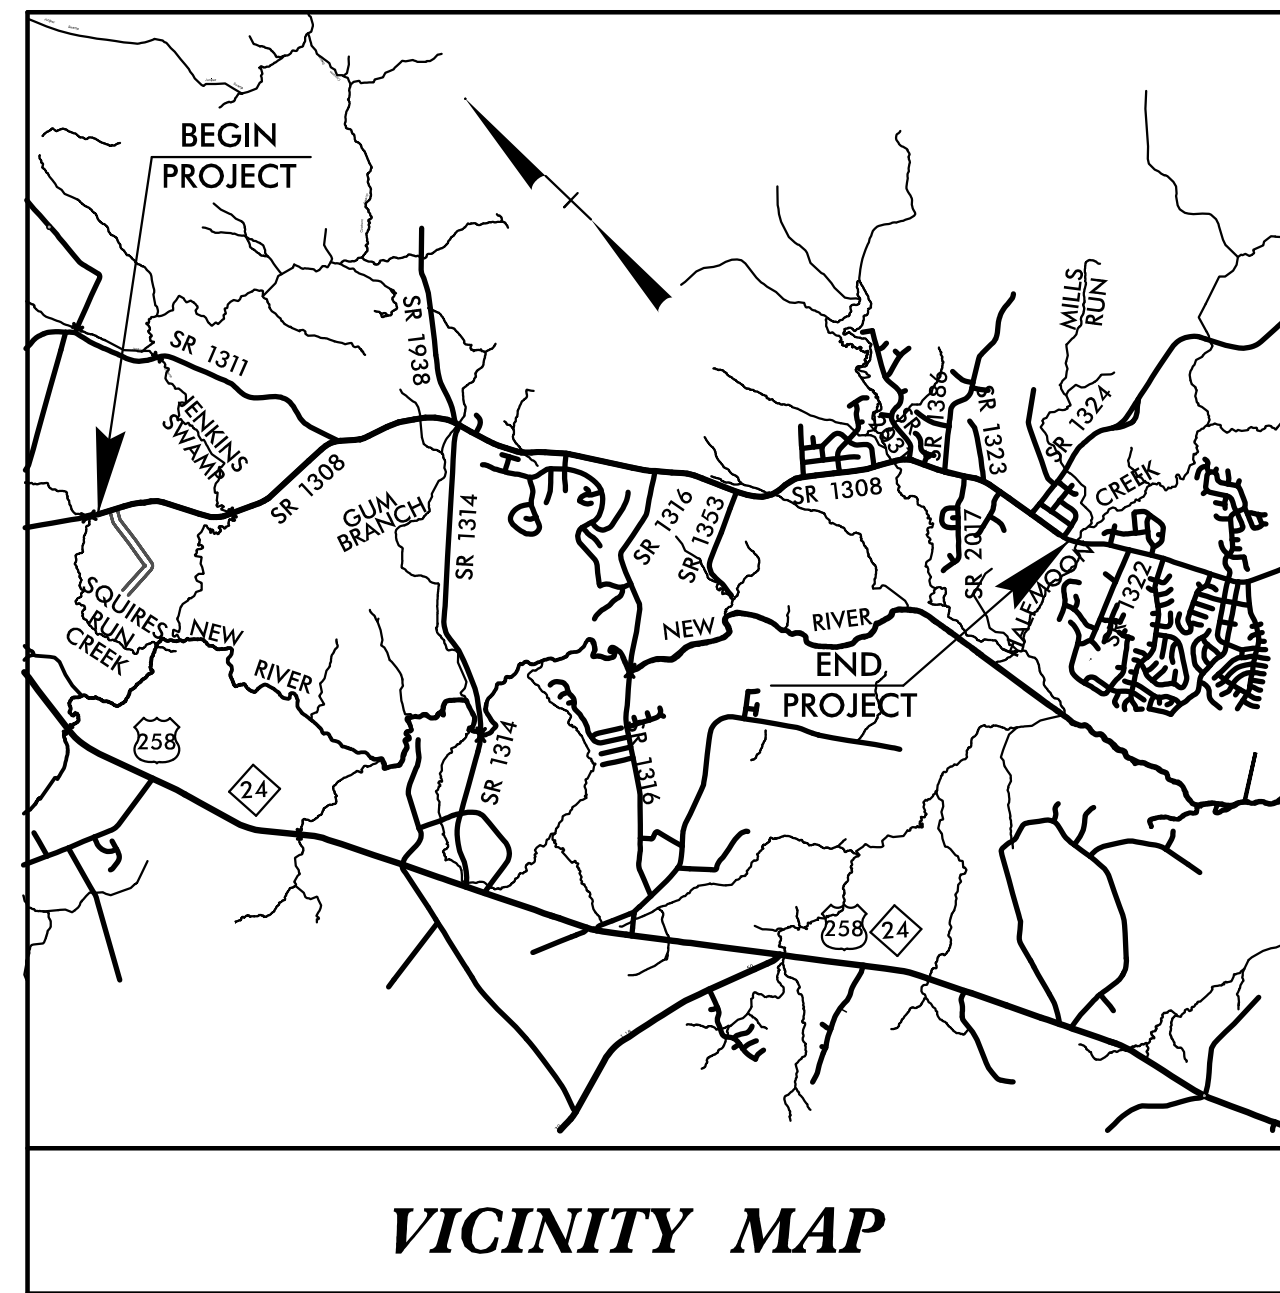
BEGIN PROJECT

MILLS RUN

SR 1311

SR 1938

JENKINS SWAMP

SR 1308

SR 1386

SR 1323

SR 1324

CREEK

SR 1308

GUM BRANCH

SR 1314

SR 1316

SR 1353

SR 2017

HALEMOON

SR 1322

SQUIRES RUN CREEK

NEW

RIVER

NEW

RIVER

END PROJECT

258

24

SR 1314

SR 1316

258

24

VICINITY MAP